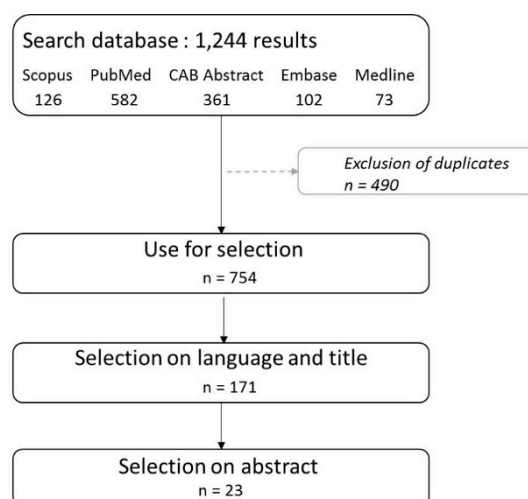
Search database : 1,244 results

| Scopus | PubMed | CAB Abstract | Embase | Medline |
|---|---|---|---|---|
| 126 | 582 | 361 | 102 | 73 |

Exclusion of duplicates
n = 490

Use for selection
n = 754

Selection on language and title
n = 171

Selection on abstract
n = 23